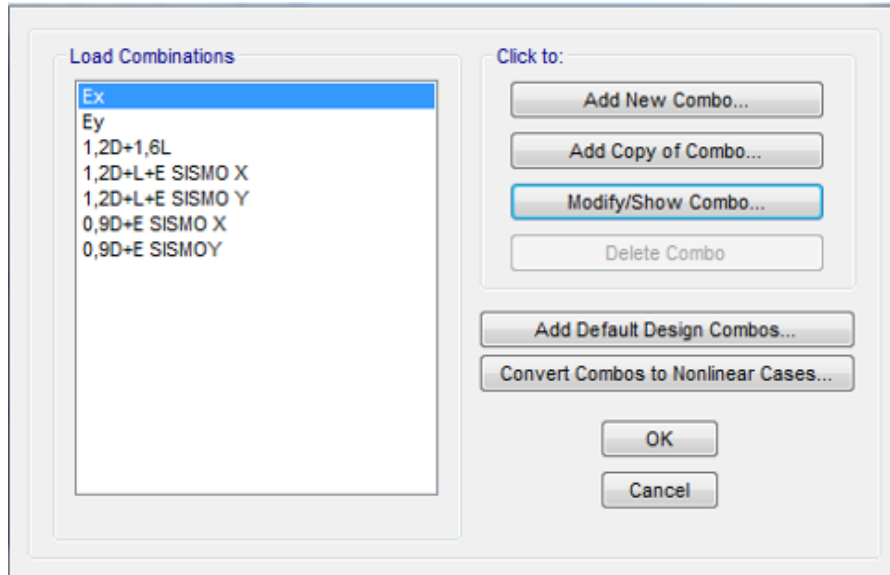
Load Combinations

Ex
Ey
1,2D+1,6L
1,2D+L+E SISMO X
1,2D+L+E SISMO Y
0,9D+E SISMO X
0,9D+E SISMOY

Click to:

Add New Combo...

Add Copy of Combo...

Modify/Show Combo...

Delete Combo

Add Default Design Combos...

Convert Combos to Nonlinear Cases...

OK

Cancel